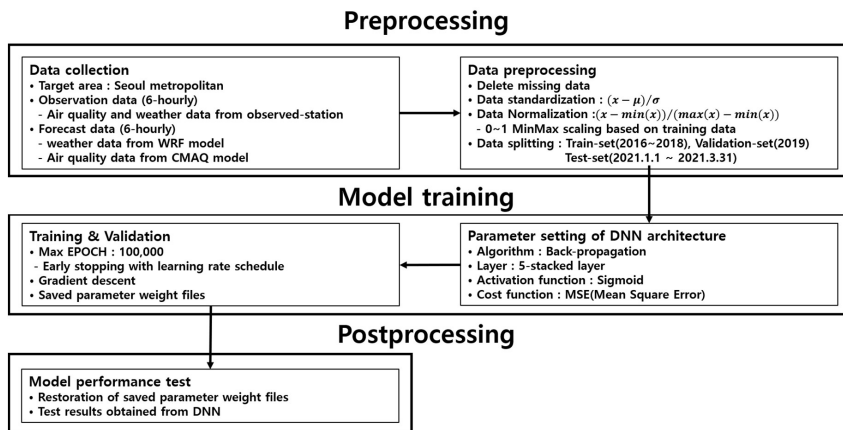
Preprocessing

Data collection
• Target area : Seoul metropolitan
• Observation data (6-hourly)
 - Air quality and weather data from observed-station
• Forecast data (6-hourly)
 - weather data from WRF model
 - Air quality data from CMAQ model

Data preprocessing
• Delete missing data
• Data standardization : $(x-\mu)/\sigma$
• Data Normalization :$(x-min(x))/(max(x)-min(x))$
 - 0~1 MinMax scaling based on training data
• Data splitting : Train-set(2016~2018), Validation-set(2019)
 Test-set(2021.1.1 ~ 2021.3.31)

Model training

Training & Validation
• Max EPOCH : 100,000
 - Early stopping with learning rate schedule
• Gradient descent
• Saved parameter weight files

Parameter setting of DNN architecture
• Algorithm : Back-propagation
• Layer : 5-stacked layer
• Activation function : Sigmoid
• Cost function : MSE(Mean Square Error)

Postprocessing

Model performance test
• Restoration of saved parameter weight files
• Test results obtained from DNN